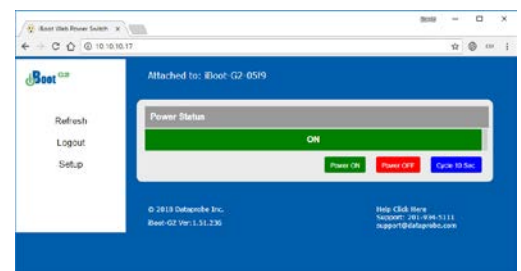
iBoot Web Power Switch ×

10.10.10.17

iBoot G2

Attached to: iBoot-G2-05I9

Refresh

Logout

Setup

Power Status

ON

Power ON

Power OFF

Cycle 10 Sec

© 2018 Dataprobe Inc.
iBoot-G2 Ver:1.51.236

Help Click Here
Support: 201-934-5111
support@dataprobe.com